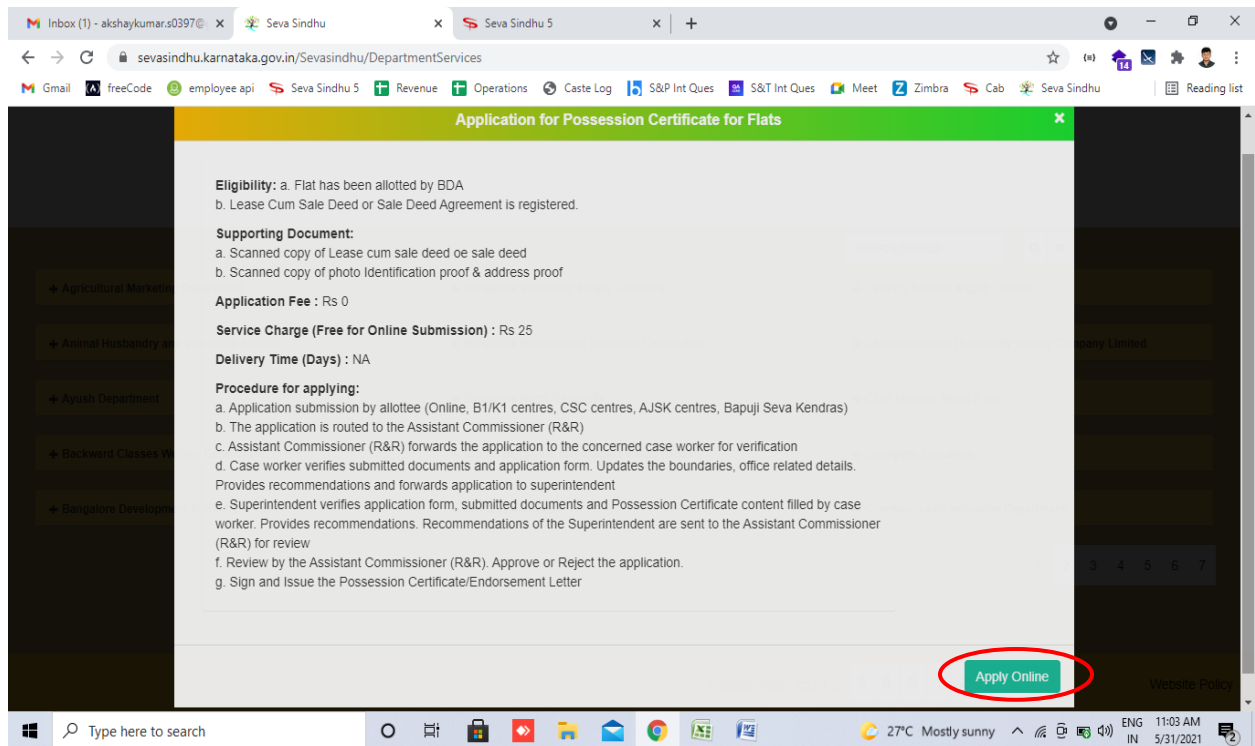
Inbox (1) - akshaykumar.s0397@ × Seva Sindhu × Seva Sindhu 5 × +

sevasindhu.karnataka.gov.in/Sevasindhu/DepartmentServices

Gmail freeCode employee api Seva Sindhu 5 Revenue Operations Caste Log S&P Int Ques S&T Int Ques Meet Zimbra Cab Seva Sindhu Reading list

Application for Possession Certificate for Flats ×

**Eligibility:** a. Flat has been allotted by BDA
b. Lease Cum Sale Deed or Sale Deed Agreement is registered.

**Supporting Document:**
a. Scanned copy of Lease cum sale deed oe sale deed
b. Scanned copy of photo Identification proof & address proof

**Application Fee :** Rs 0

**Service Charge (Free for Online Submission) :** Rs 25

**Delivery Time (Days) :** NA

**Procedure for applying:**
a. Application submission by allottee (Online, B1/K1 centres, CSC centres, AJSK centres, Bapuji Seva Kendras)
b. The application is routed to the Assistant Commissioner (R&R)
c. Assistant Commissioner (R&R) forwards the application to the concerned case worker for verification
d. Case worker verifies submitted documents and application form. Updates the boundaries, office related details. Provides recommendations and forwards application to superintendent
e. Superintendent verifies application form, submitted documents and Possession Certificate content filled by case worker. Provides recommendations. Recommendations of the Superintendent are sent to the Assistant Commissioner (R&R) for review
f. Review by the Assistant Commissioner (R&R). Approve or Reject the application.
g. Sign and Issue the Possession Certificate/Endorsement Letter

Apply Online

Type here to search 27°C Mostly sunny ENG IN 11:03 AM 5/31/2021